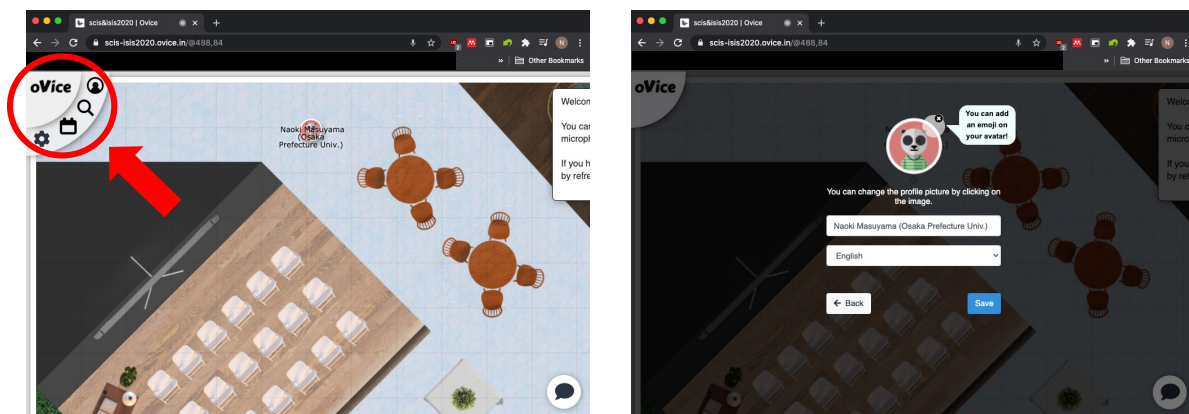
scis&isis2020 | Ovice
scis-isis2020.ovice.in/@488,84
Other Bookmarks
oVice
Naoki Masuyama (Osaka Prefecture Univ.)
Welco
You ca
microph
If you h
by refre

scis&isis2020 | Ovice
scis-isis2020.ovice.in/@488,84
Other Bookmarks
oVice
You can add an emoji on your avatar!
You can change the profile picture by clicking on the image.
Naoki Masuyama (Osaka Prefecture Univ.)
English
Back
Save